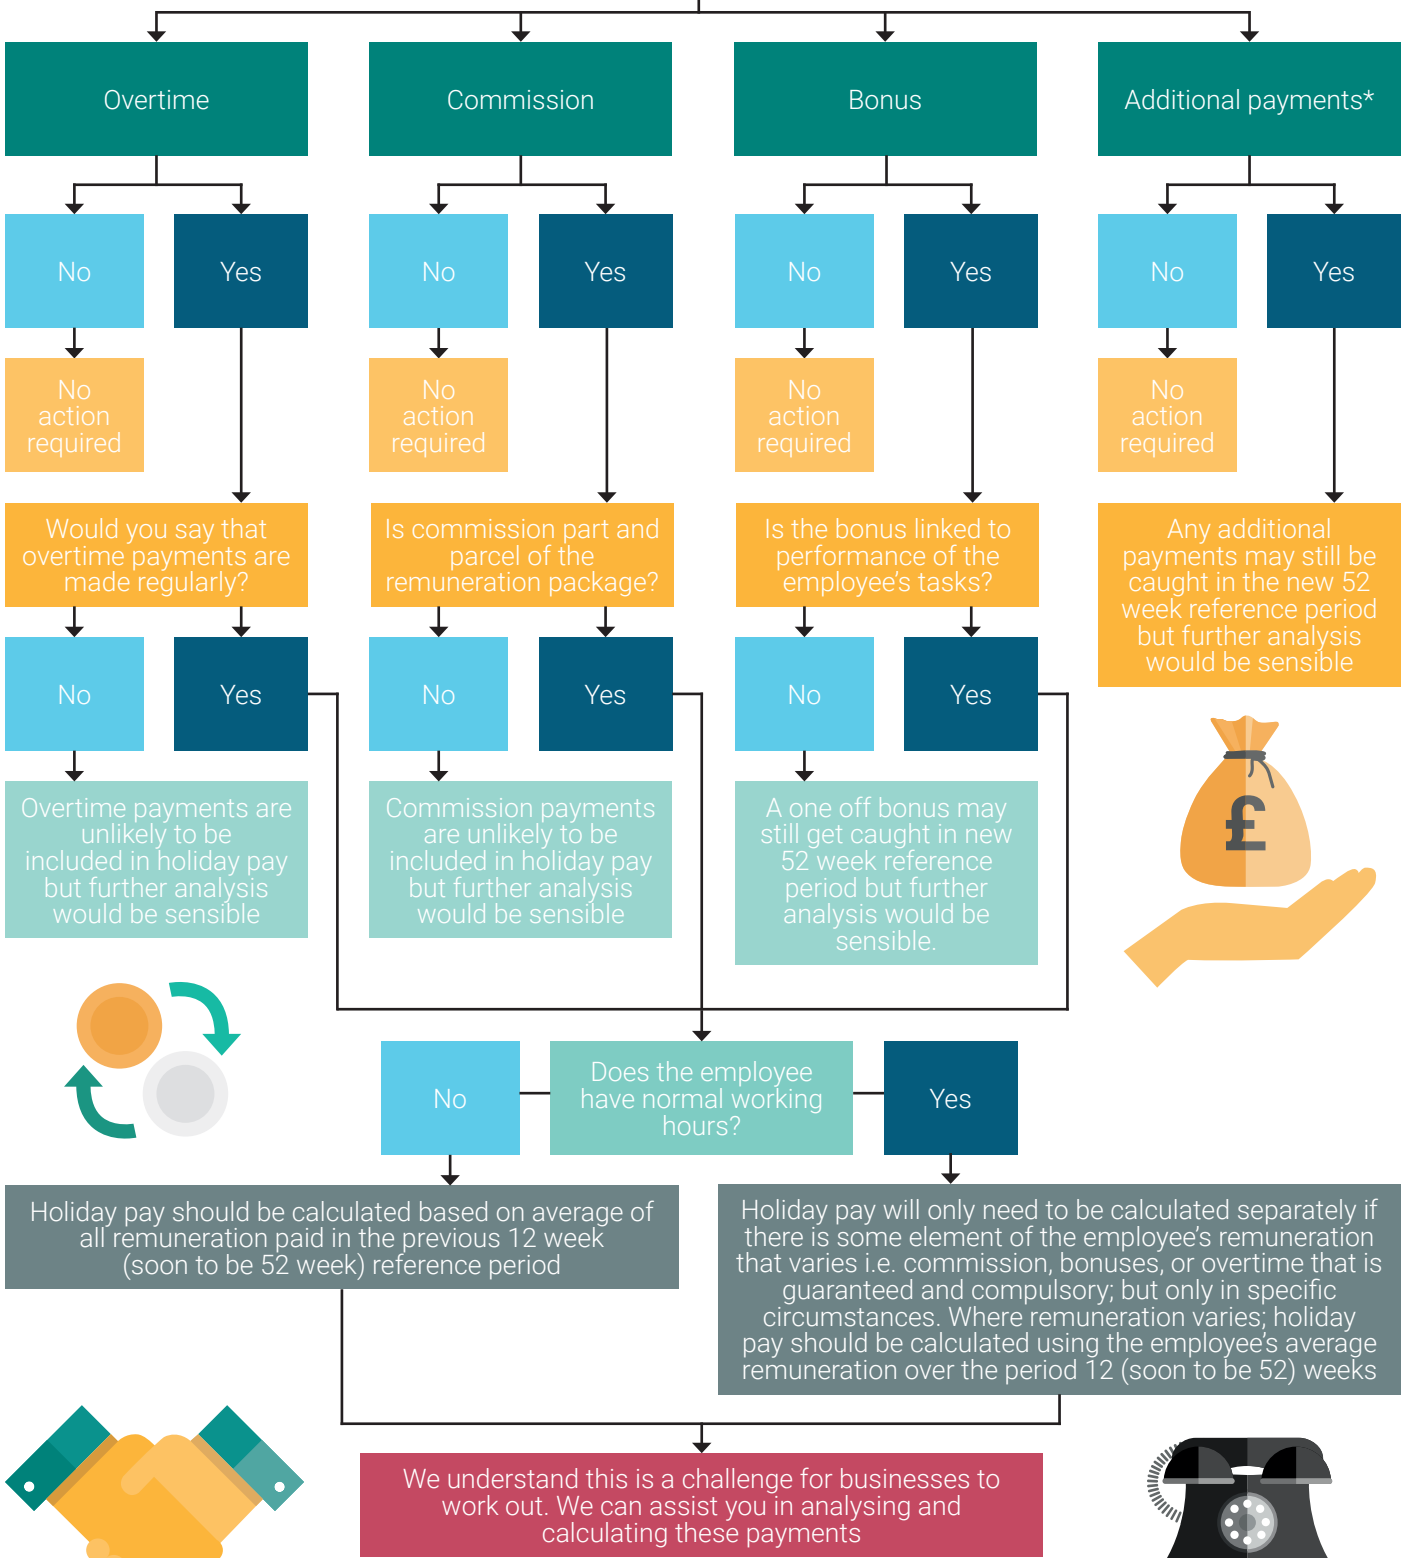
Overtime

Commission

Bonus

Additional payments*

No

Yes

No

Yes

No

Yes

No

Yes

No action required

No action required

No action required

No action required

Would you say that overtime payments are made regularly?

Is commission part and parcel of the remuneration package?

Is the bonus linked to performance of the employee's tasks?

Any additional payments may still be caught in the new 52 week reference period but further analysis would be sensible

No

Yes

No

Yes

No

Yes

Overtime payments are unlikely to be included in holiday pay but further analysis would be sensible

Commission payments are unlikely to be included in holiday pay but further analysis would be sensible

A one off bonus may still get caught in new 52 week reference period but further analysis would be sensible.

£

No

Does the employee have normal working hours?

Yes

Holiday pay should be calculated based on average of all remuneration paid in the previous 12 week (soon to be 52 week) reference period

Holiday pay will only need to be calculated separately if there is some element of the employee's remuneration that varies i.e. commission, bonuses, or overtime that is guaranteed and compulsory; but only in specific circumstances. Where remuneration varies; holiday pay should be calculated using the employee's average remuneration over the period 12 (soon to be 52) weeks

We understand this is a challenge for businesses to work out. We can assist you in analysing and calculating these payments